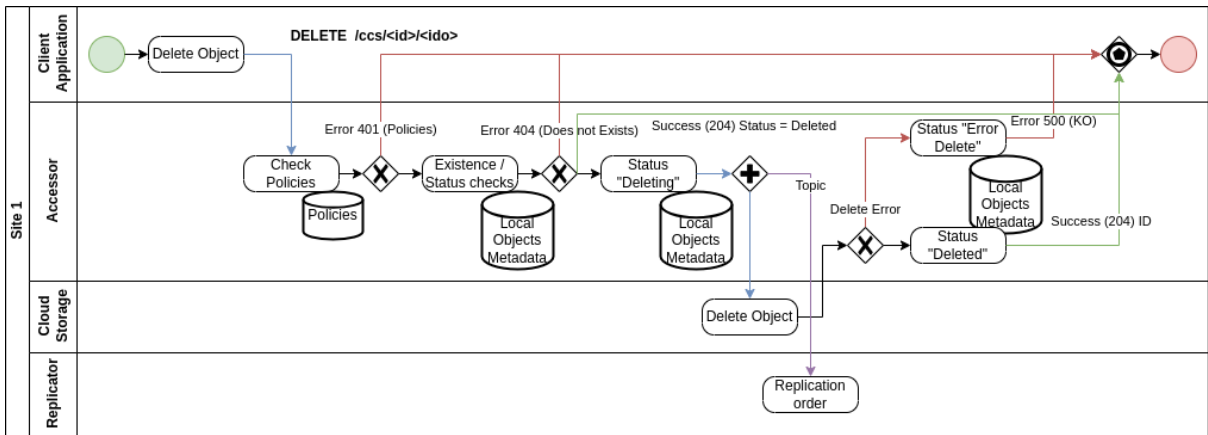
Site 1

Client Application

Delete Object

DELETE /ccs/<id>/<ido>

Accessor

Error 401 (Policies)

Error 404 (Does not Exists)

Success (204) Status = Deleted

Error 500 (KO)

Check Policies

Policies

Existence / Status checks

Local Objects Metadata

Status "Deleting"

Local Objects Metadata

Topic

Status "Error Delete"

Local Objects Metadata

Delete Error

Status "Deleted"

Success (204) ID

Cloud Storage

Delete Object

Replicator

Replication order